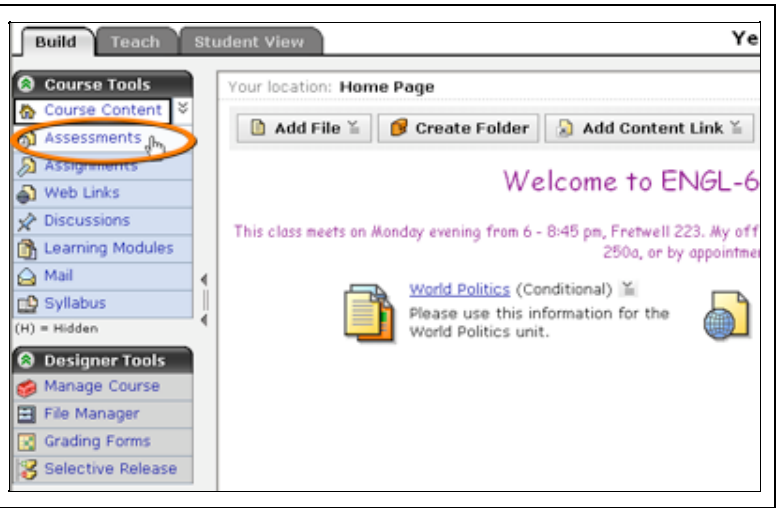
Build Teach Student View

Ye

Course Tools

Course Content

Assessments

Assignments

Web Links

Discussions

Learning Modules

Mail

Syllabus

(H) = Hidden

Designer Tools

Manage Course

File Manager

Grading Forms

Selective Release

Your location: Home Page

Add File

Create Folder

Add Content Link

Welcome to ENGL-6

This class meets on Monday evening from 6 - 8:45 pm, Fretwell 223. My off 250a, or by appointmen

World Politics (Conditional)

Please use this information for the World Politics unit.